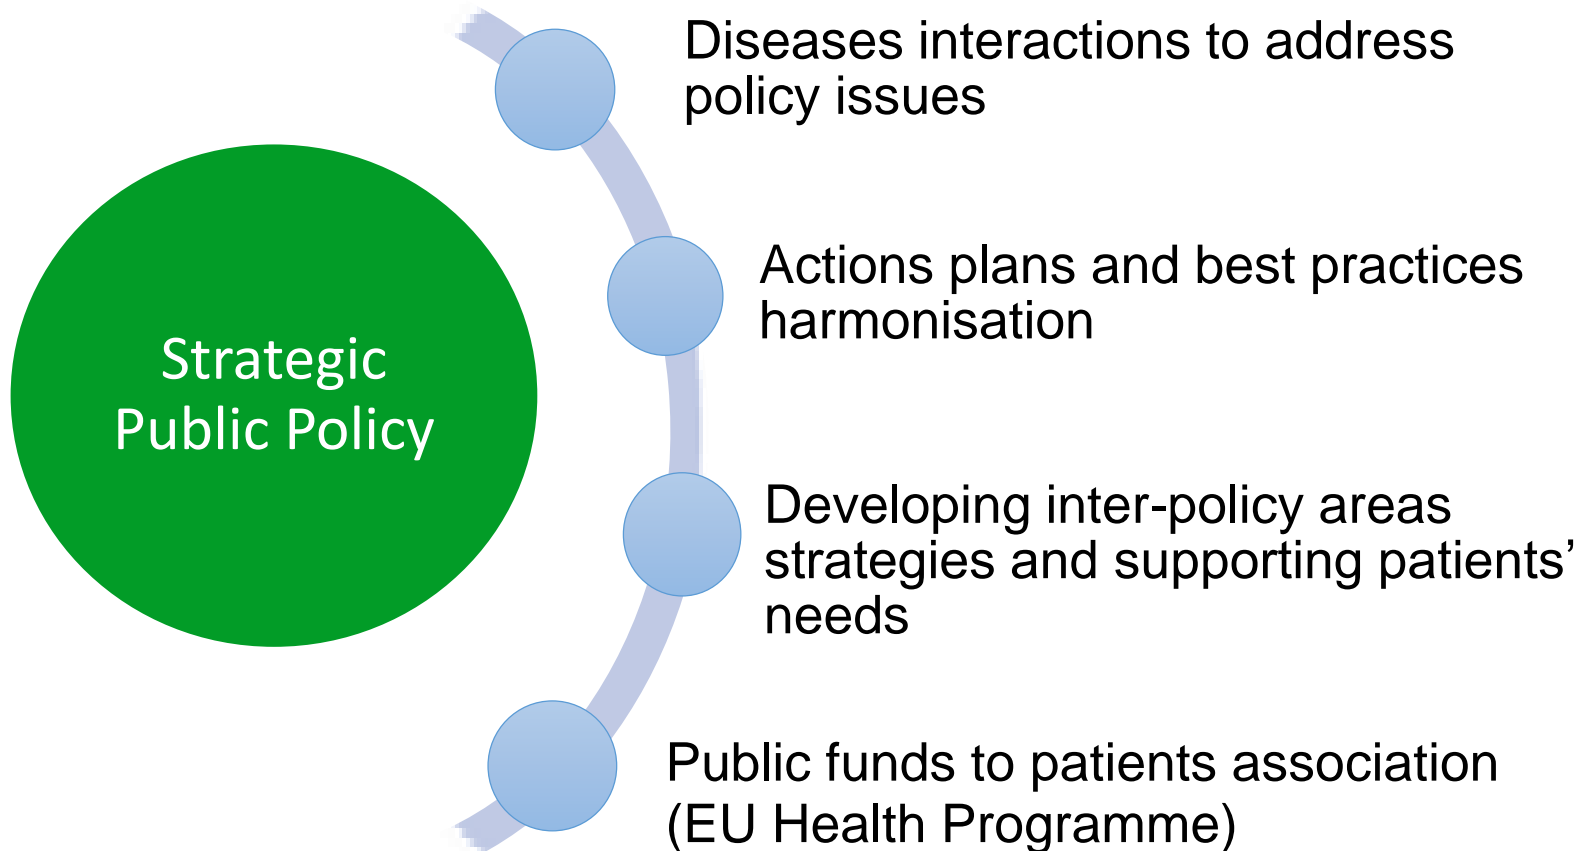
Strategic Public Policy

Diseases interactions to address policy issues

Actions plans and best practices harmonisation

Developing inter-policy areas strategies and supporting patients' needs

Public funds to patients association (EU Health Programme)